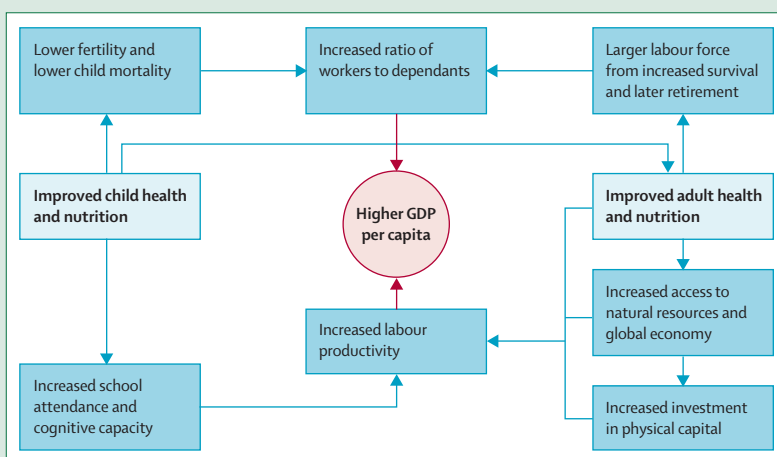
Lower fertility and lower child mortality

Increased ratio of workers to dependants

Larger labour force from increased survival and later retirement

Improved child health and nutrition

Higher GDP per capita

Improved adult health and nutrition

Increased access to natural resources and global economy

Increased labour productivity

Increased school attendance and cognitive capacity

Increased investment in physical capital